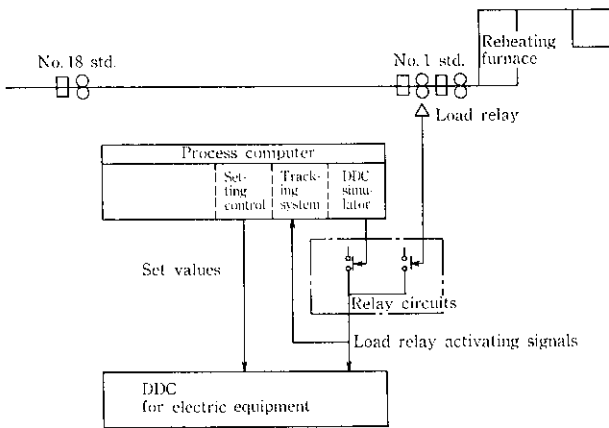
No. 18 std.

No. 1 std.

Reheating furnace

Load relay

Process computer

Setting control

Tracking system

DDC simulator

Set values

Relay circuits

Load relay activating signals

DDC
for electric equipment